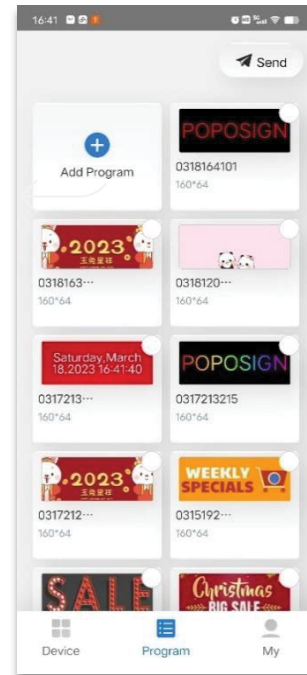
16:41

Send

Add Program

POPOSIGN
0318164101
160*64

2023
0318163···
160*64

0318120···
160*64

Saturday,March 18,2023 16:41:40
0317213···
160*64

POPOSIGN
0317213215
160*64

2023
0317212···
160*64

WEEKLY SPECIALS
0315192···
160*64

SALE

Christmas BIG SALE

Device
Program
My